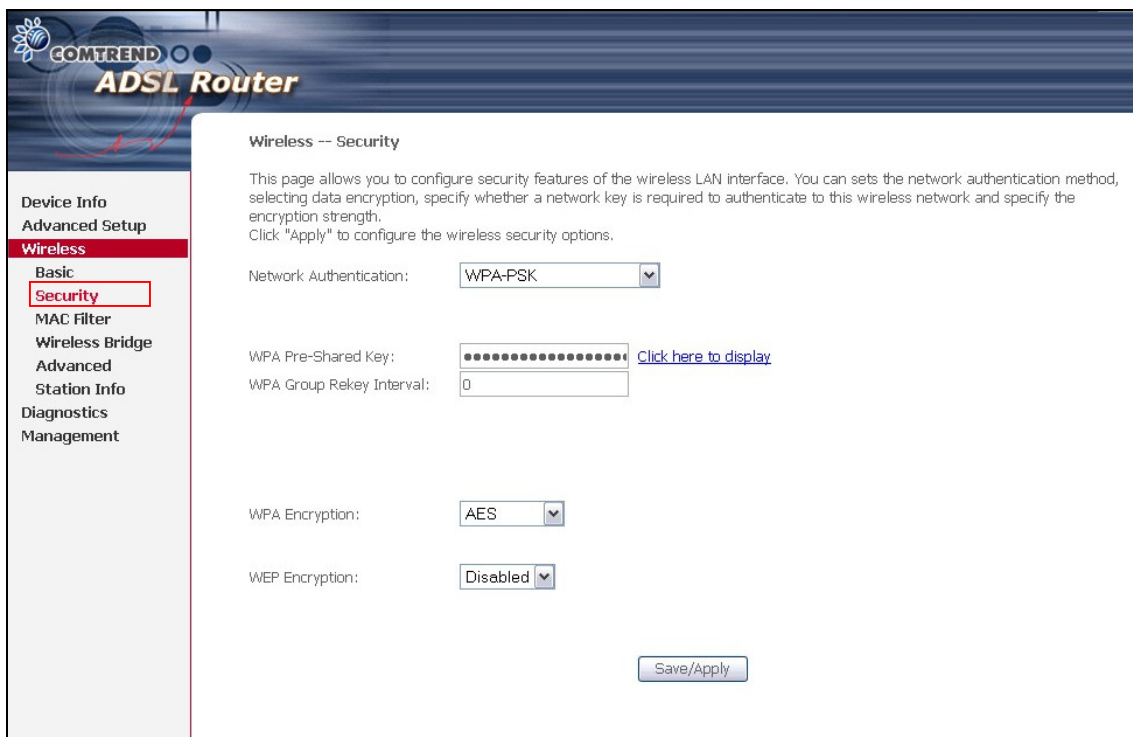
COMTREND
ADSL Router

Device Info
Advanced Setup
Wireless
Basic
Security
MAC Filter
Wireless Bridge
Advanced
Station Info
Diagnostics
Management

Wireless -- Security

This page allows you to configure security features of the wireless LAN interface. You can sets the network authentication method, selecting data encryption, specify whether a network key is required to authenticate to this wireless network and specify the encryption strength.
Click "Apply" to configure the wireless security options.

Network Authentication: WPA-PSK

WPA Pre-Shared Key: ●●●●●●●●●●●●●●●●●● Click here to display
WPA Group Rekey Interval: 0

WPA Encryption: AES

WEP Encryption: Disabled

Save/Apply